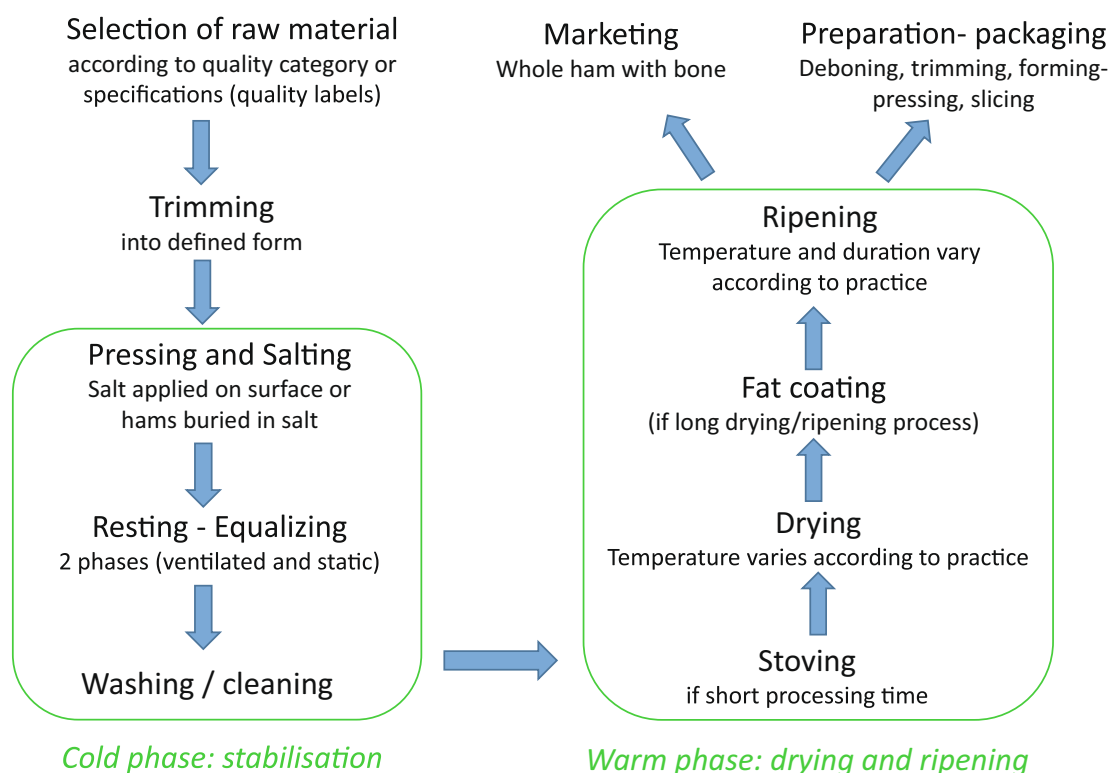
Selection of raw material
according to quality category or specifications (quality labels)

Trimming
into defined form

Pressing and Salting
Salt applied on surface or hams buried in salt

Resting - Equalizing
2 phases (ventilated and static)

Washing / cleaning

Cold phase: stabilisation

Marketing
Whole ham with bone

Preparation- packaging
Deboning, trimming, forming-pressing, slicing

Ripening
Temperature and duration vary according to practice

Fat coating
(if long drying/ripening process)

Drying
Temperature varies according to practice

Stoving
if short processing time

Warm phase: drying and ripening